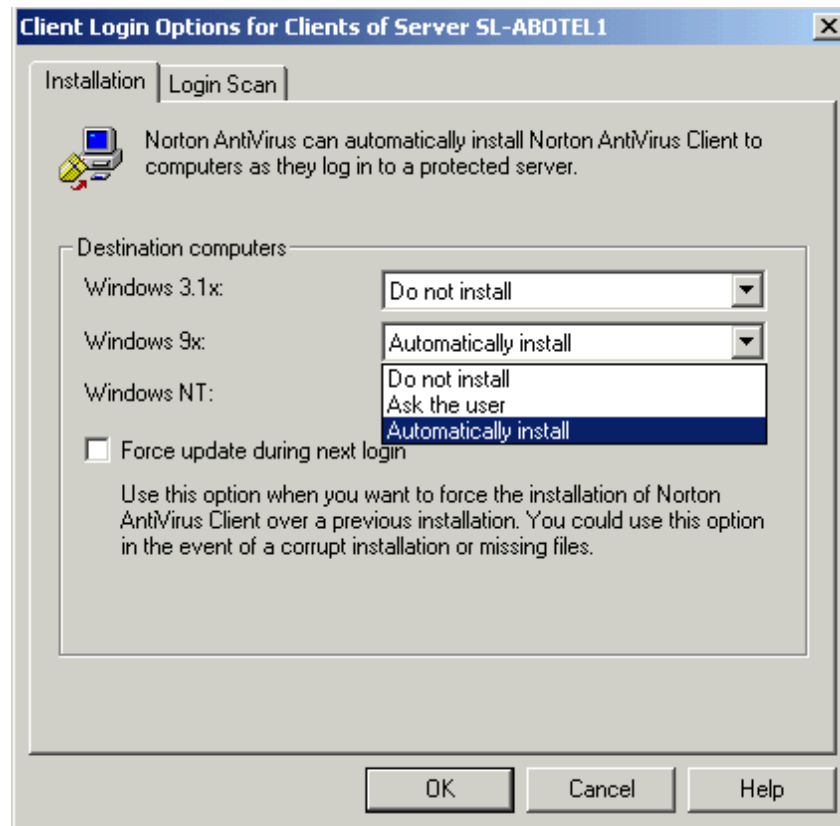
Client Login Options for Clients of Server SL-ABOTEL1

Installation | Login Scan

Norton AntiVirus can automatically install Norton AntiVirus Client to computers as they log in to a protected server.

Destination computers

Windows 3.1x: Do not install

Windows 9x: Automatically install

Windows NT:

Do not install
Ask the user
Automatically install

Force update during next login

Use this option when you want to force the installation of Norton AntiVirus Client over a previous installation. You could use this option in the event of a corrupt installation or missing files.

OK | Cancel | Help